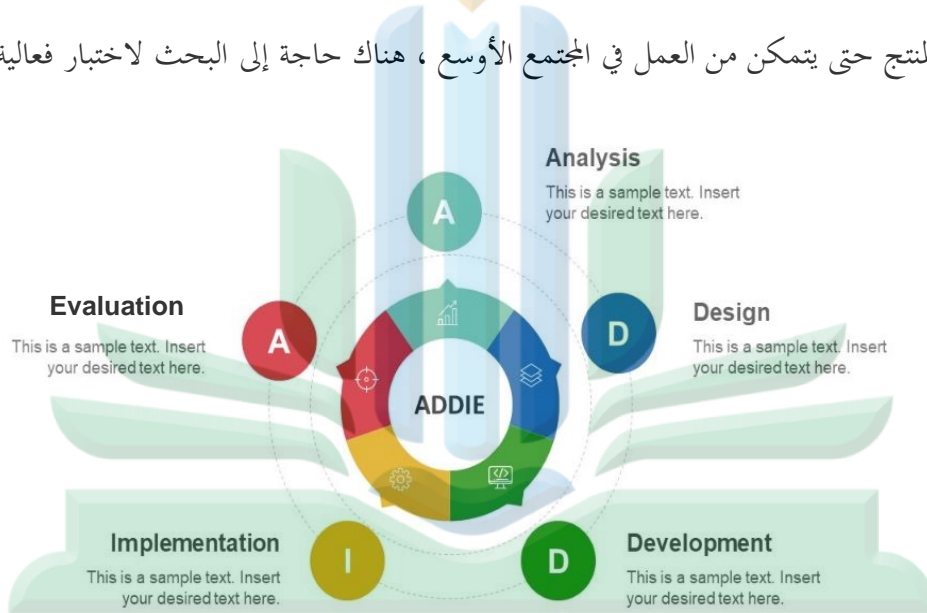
لنتج حتى يتمكن من العمل في المجتمع الأوسع ، هناك حاجة إلى البحث لاختبار فعالية

Analysis
This is a sample text. Insert your desired text here.

A

Evaluation
This is a sample text. Insert your desired text here.

A

D

Design
This is a sample text. Insert your desired text here.

ADDIE

Implementation
This is a sample text. Insert your desired text here.

I

D

Development
This is a sample text. Insert your desired text here.